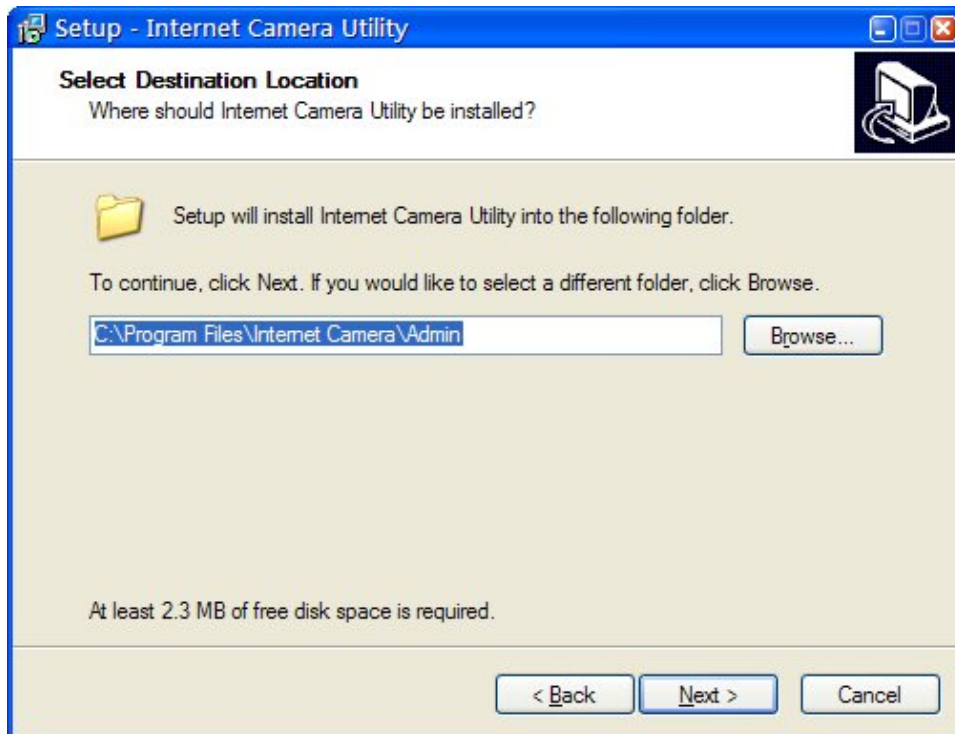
Setup - Internet Camera Utility

Select Destination Location
Where should Internet Camera Utility be installed?

Setup will install Internet Camera Utility into the following folder.

To continue, click Next. If you would like to select a different folder, click Browse.

C:\Program Files\Internet Camera\Admin

Browse...

At least 2.3 MB of free disk space is required.

< Back

Next >

Cancel